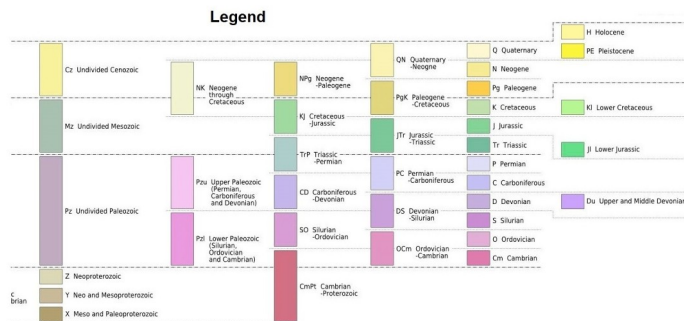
Legend

Cz Undivided Cenozoic

Mz Undivided Mesozoic

Pz Undivided Paleozoic

Z Neoproterozoic

Y Neo and Mesoproterozoic

X Meso and Paleoproterozoic

c brian

NK Neogene through Cretaceous

Pzu Upper Paleozoic (Permian, Carboniferous and Devonian)

Pzl Lower Paleozoic (Silurian, Ordovician and Cambrian)

NPg Neogene -Paleogene

KJ Cretaceous -Jurassic

TrP Triassic -Permian

CD Carboniferous -Devonian

SO Silurian -Ordovician

CmPt Cambrian -Proterozoic

QN Quaternary -Neogne

PgK Paleogene -Cretaceous

JTr Jurassic -Triassic

PC Permian -Carboniferous

DS Devonian -Silurian

OCm Ordovician -Cambrian

Q Quaternary

N Neogene

Pg Paleogene

K Cretaceous

J Jurassic

Tr Triassic

P Permian

C Carboniferous

D Devonian

S Silurian

O Ordovician

Cm Cambrian

H Holocene

PE Pleistocene

Kl Lower Cretaceous

Jl Lower Jurassic

Du Upper and Middle Devonia